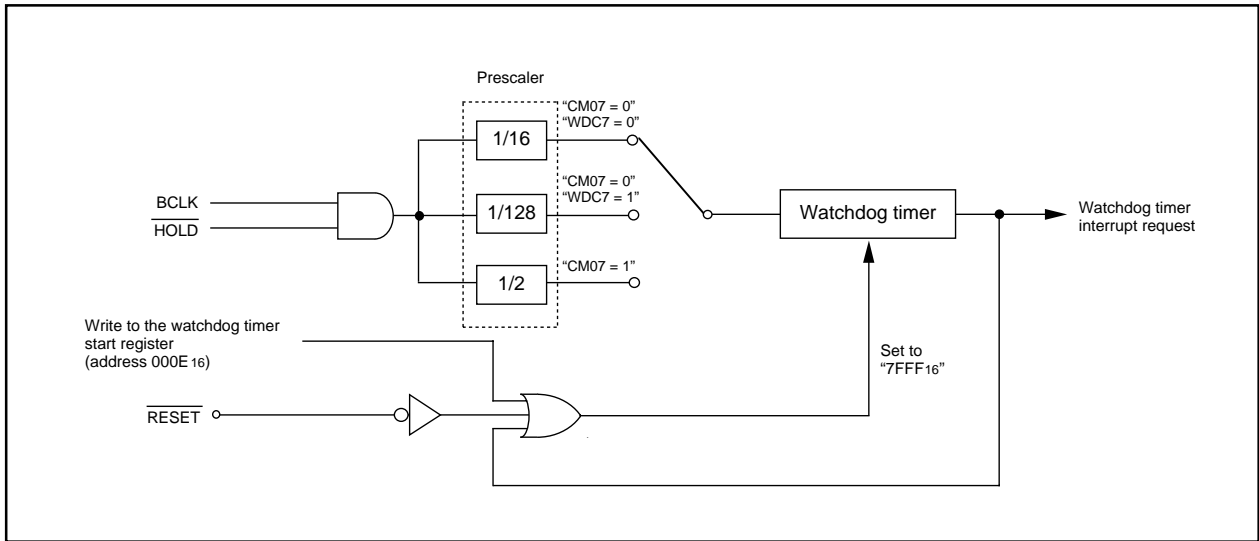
Prescaler

"CM07 = 0"
"WDC7 = 0"

1/16

"CM07 = 0"
"WDC7 = 1"

1/128

"CM07 = 1"

1/2

BCLK

$\overline{HOLD}$

Watchdog timer

Watchdog timer interrupt request

Write to the watchdog timer start register (address $000E_{16}$)

Set to "$7FFF_{16}$"

$\overline{RESET}$